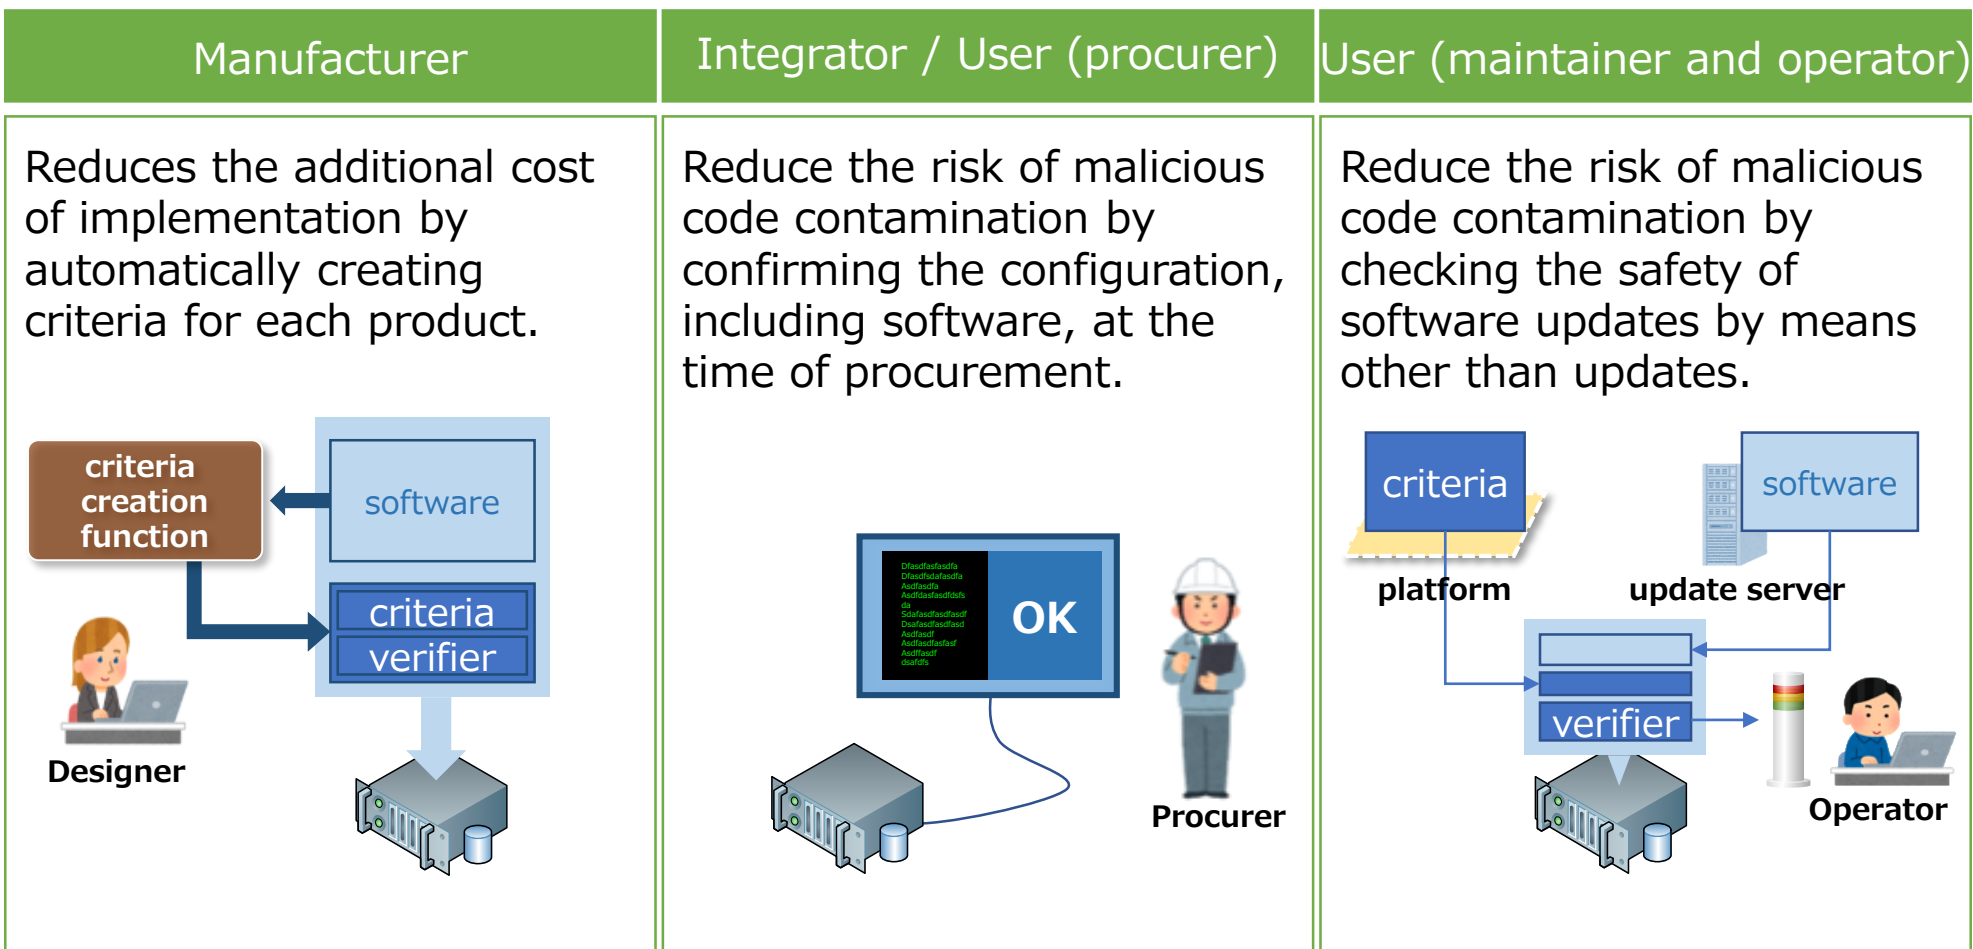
Manufacturer

Reduces the additional cost of implementation by automatically creating criteria for each product.

criteria creation function

software

criteria

verifier

Designer

Integrator / User (procurer)

Reduce the risk of malicious code contamination by confirming the configuration, including software, at the time of procurement.

Dfasdfasfasdfa
Dfasdfsdafasdfa
Asdfasdfa
Asdfdasfasdfdsfs
da
Sdafasdfasdfasdf
Dsafasdfasdfasd
Asdfasdf
Asdfasdfasfasf
Asdffasdf
dsafdfs

OK

Procurer

User (maintainer and operator)

Reduce the risk of malicious code contamination by checking the safety of software updates by means other than updates.

criteria

platform

software

update server

verifier

Operator